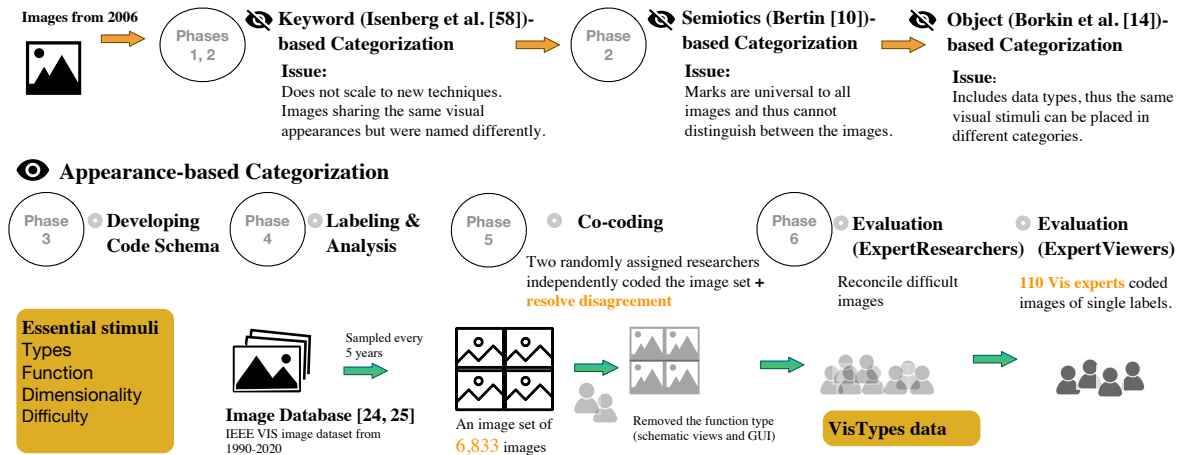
Images from 2006

Phases 1, 2

Keyword (Isenberg et al. [58])-based Categorization

Issue:
Does not scale to new techniques. Images sharing the same visual appearances but were named differently.

Phase 2

Semiotics (Bertin [10])-based Categorization

Issue:
Marks are universal to all images and thus cannot distinguish between the images.

Object (Borkin et al. [14])-based Categorization

Issue:
Includes data types, thus the same visual stimuli can be placed in different categories.

Appearance-based Categorization

Phase 3
Developing Code Schema

Phase 4
Labeling & Analysis

Phase 5
Co-coding

Two randomly assigned researchers independently coded the image set + resolve disagreement

Phase 6
Evaluation (ExpertResearchers)

Reconcile difficult images

Evaluation (ExpertViewers)

110 Vis experts coded images of single labels.

Essential stimuli
Types
Function
Dimensionality
Difficulty

Sampled every 5 years

Image Database [24, 25]
IEEE VIS image dataset from 1990-2020

An image set of 6,833 images

Removed the function type (schematic views and GUI)

VisTypes data